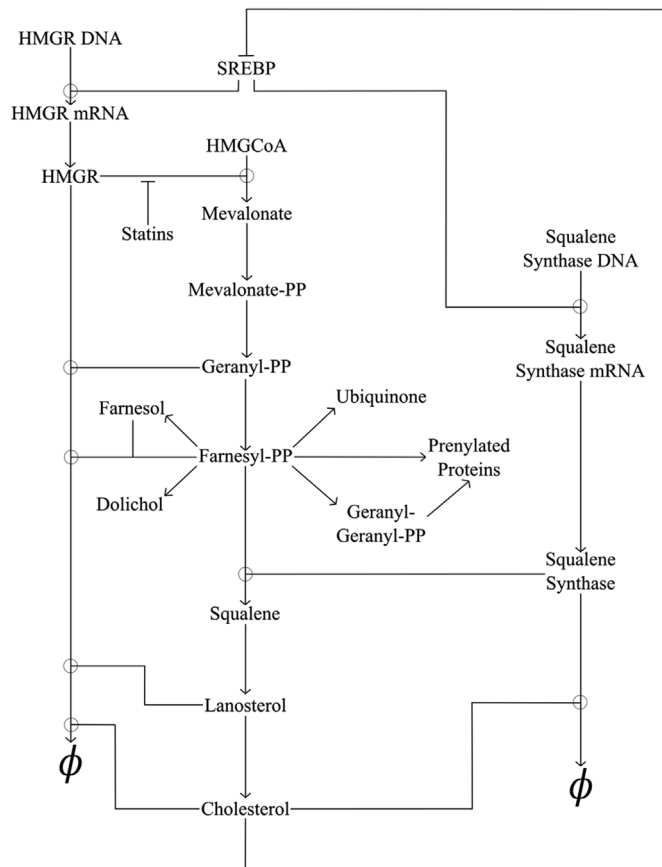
HMGR DNA

SREBP

HMGR mRNA

HMGR

HMGCoA

Statins

Mevalonate

Squalene Synthase DNA

Mevalonate-PP

Geranyl-PP

Squalene Synthase mRNA

Farnesol

Ubiquinone

Farnesyl-PP

Prenylated Proteins

Dolichol

Geranyl-Geranyl-PP

Squalene Synthase

Squalene

Lanosterol

$\phi$

$\phi$

Cholesterol